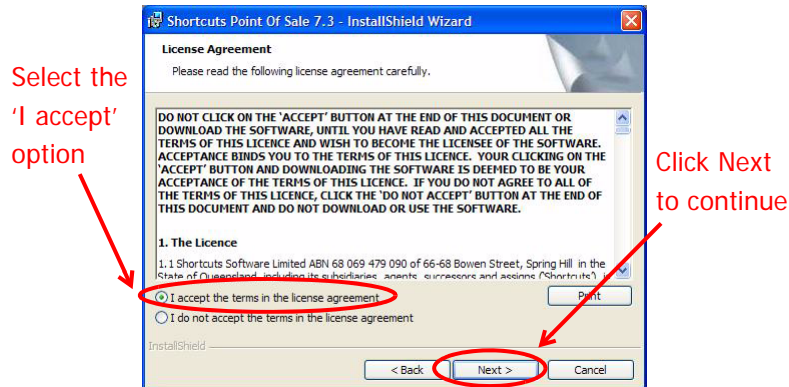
Shortcuts Point Of Sale 7.3 - InstallShield Wizard

License Agreement

Please read the following license agreement carefully.

Select the 'I accept' option

DO NOT CLICK ON THE 'ACCEPT' BUTTON AT THE END OF THIS DOCUMENT OR DOWNLOAD THE SOFTWARE, UNTIL YOU HAVE READ AND ACCEPTED ALL THE TERMS OF THIS LICENCE AND WISH TO BECOME THE LICENSEE OF THE SOFTWARE. ACCEPTANCE BINDS YOU TO THE TERMS OF THIS LICENCE. YOUR CLICKING ON THE 'ACCEPT' BUTTON AND DOWNLOADING THE SOFTWARE IS DEEMED TO BE YOUR ACCEPTANCE OF THE TERMS OF THIS LICENCE. IF YOU DO NOT AGREE TO ALL OF THE TERMS OF THIS LICENCE, CLICK THE 'DO NOT ACCEPT' BUTTON AT THE END OF THIS DOCUMENT AND DO NOT DOWNLOAD OR USE THE SOFTWARE.

Click Next to continue

1. The Licence

1.1 Shortcuts Software Limited ABN 68 069 479 090 of 66-68 Bowen Street, Spring Hill in the State of Queensland, including its subsidiaries, agents, successors and assigns ('Shortcuts') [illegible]

I accept the terms in the license agreement

Print

I do not accept the terms in the license agreement

InstallShield

< Back

Next >

Cancel